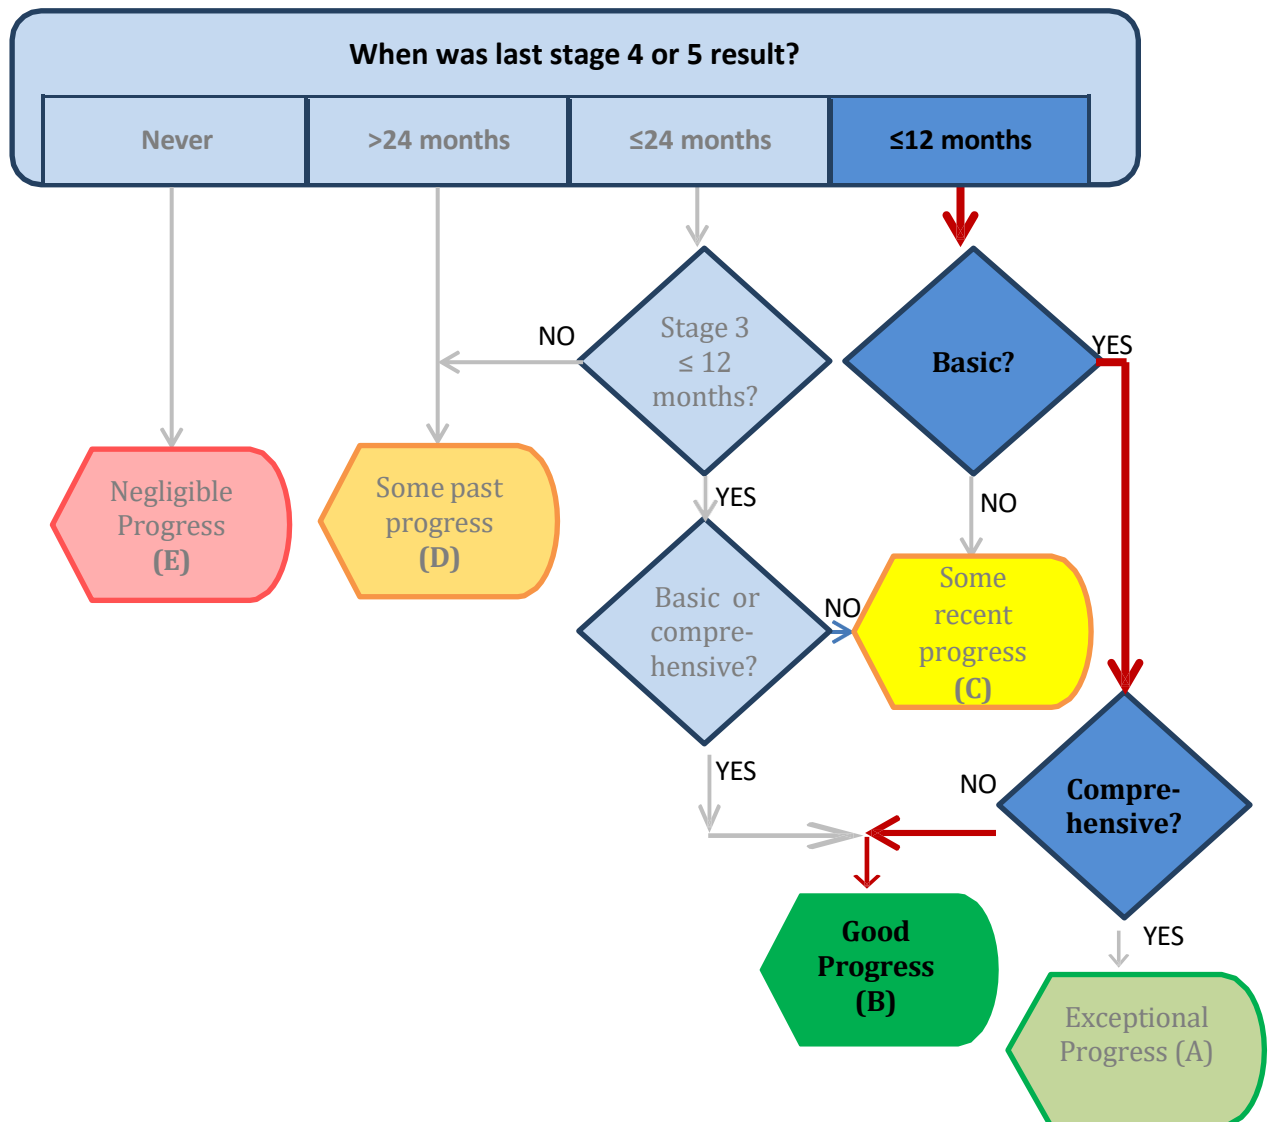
When was last stage 4 or 5 result?

| Never | >24 months | ≤24 months | ≤12 months |
|---|---|---|---|

NO

Stage 3 ≤ 12 months?

Basic?

YES

Negligible Progress (E)

Some past progress (D)

YES

NO

Basic or comprehensive?

NO

Some recent progress (C)

YES

NO

Compre-hensive?

Good Progress (B)

YES

Exceptional Progress (A)